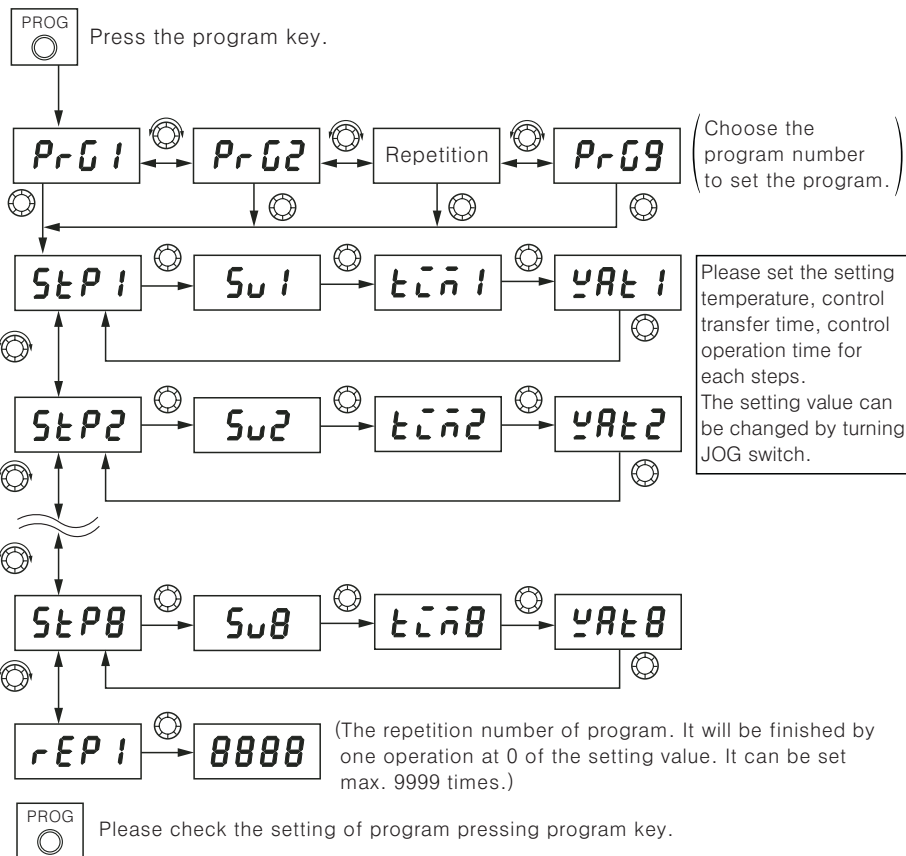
PROG

Press the program key.

PrG1

PrG2

Repetition

PrG9

(Choose the program number to set the program.)

StP1

Su1

tĒn1

YAt1

Please set the setting temperature, control transfer time, control operation time for each steps.
The setting value can be changed by turning JOG switch.

StP2

Su2

tĒn2

YAt2

StP8

Su8

tĒn8

YAt8

rEP1

8888

(The repetition number of program. It will be finished by one operation at 0 of the setting value. It can be set max. 9999 times.)

PROG

Please check the setting of program pressing program key.